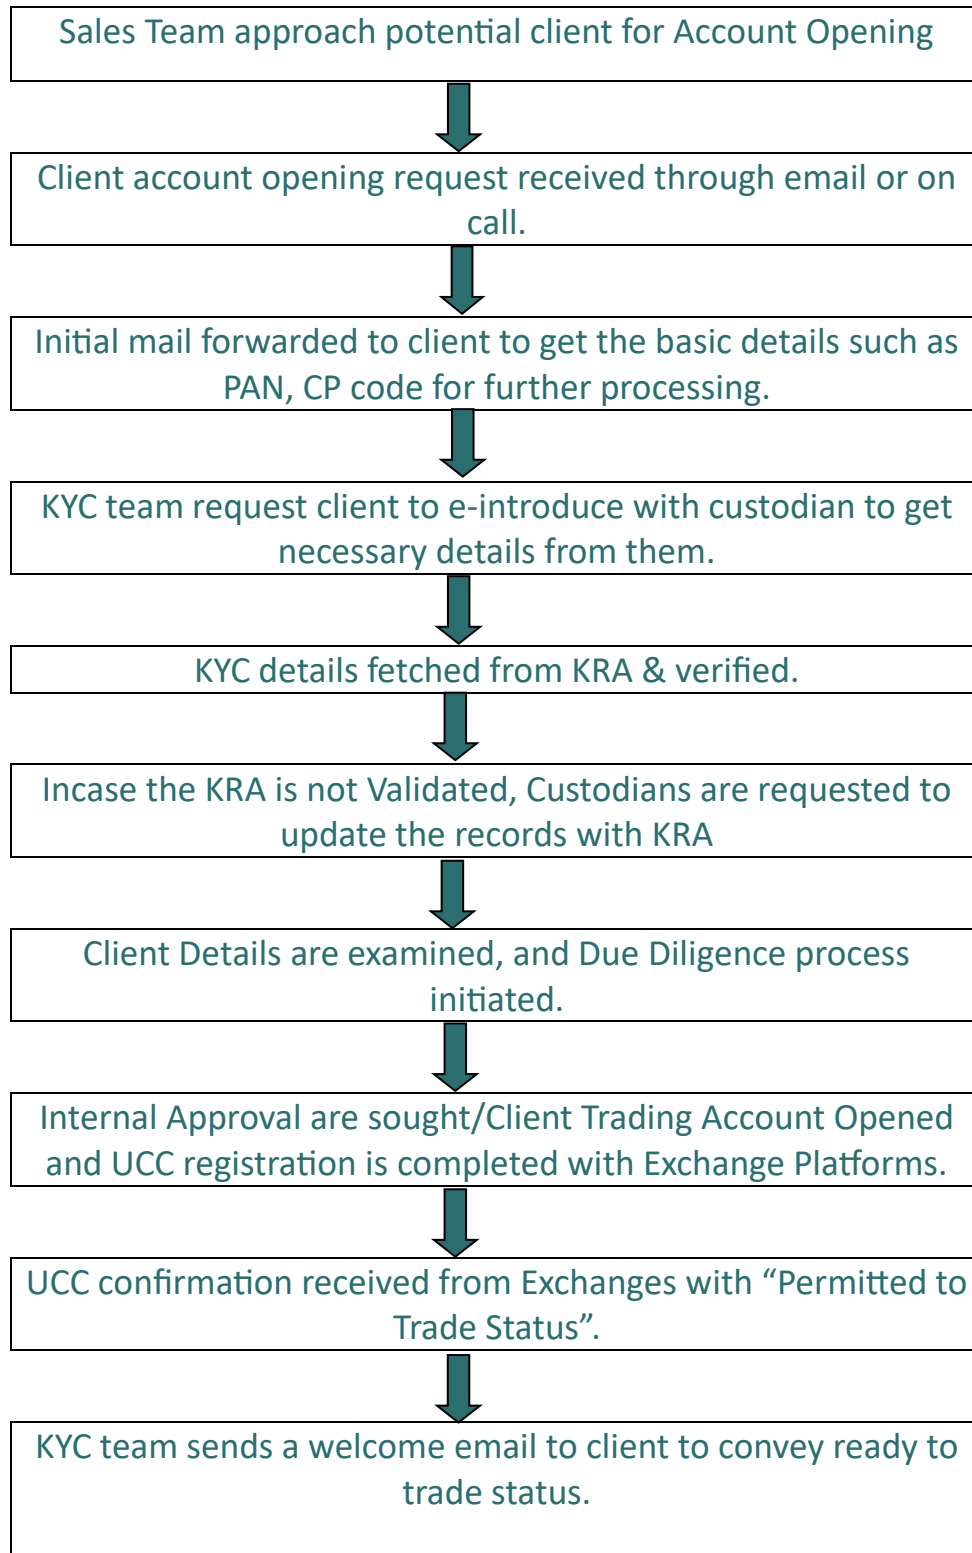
Sales Team approach potential client for Account Opening

Client account opening request received through email or on call.

Initial mail forwarded to client to get the basic details such as PAN, CP code for further processing.

KYC team request client to e-introduce with custodian to get necessary details from them.

KYC details fetched from KRA & verified.

Incase the KRA is not Validated, Custodians are requested to update the records with KRA

Client Details are examined, and Due Diligence process initiated.

Internal Approval are sought/Client Trading Account Opened and UCC registration is completed with Exchange Platforms.

UCC confirmation received from Exchanges with “Permitted to Trade Status”.

KYC team sends a welcome email to client to convey ready to trade status.